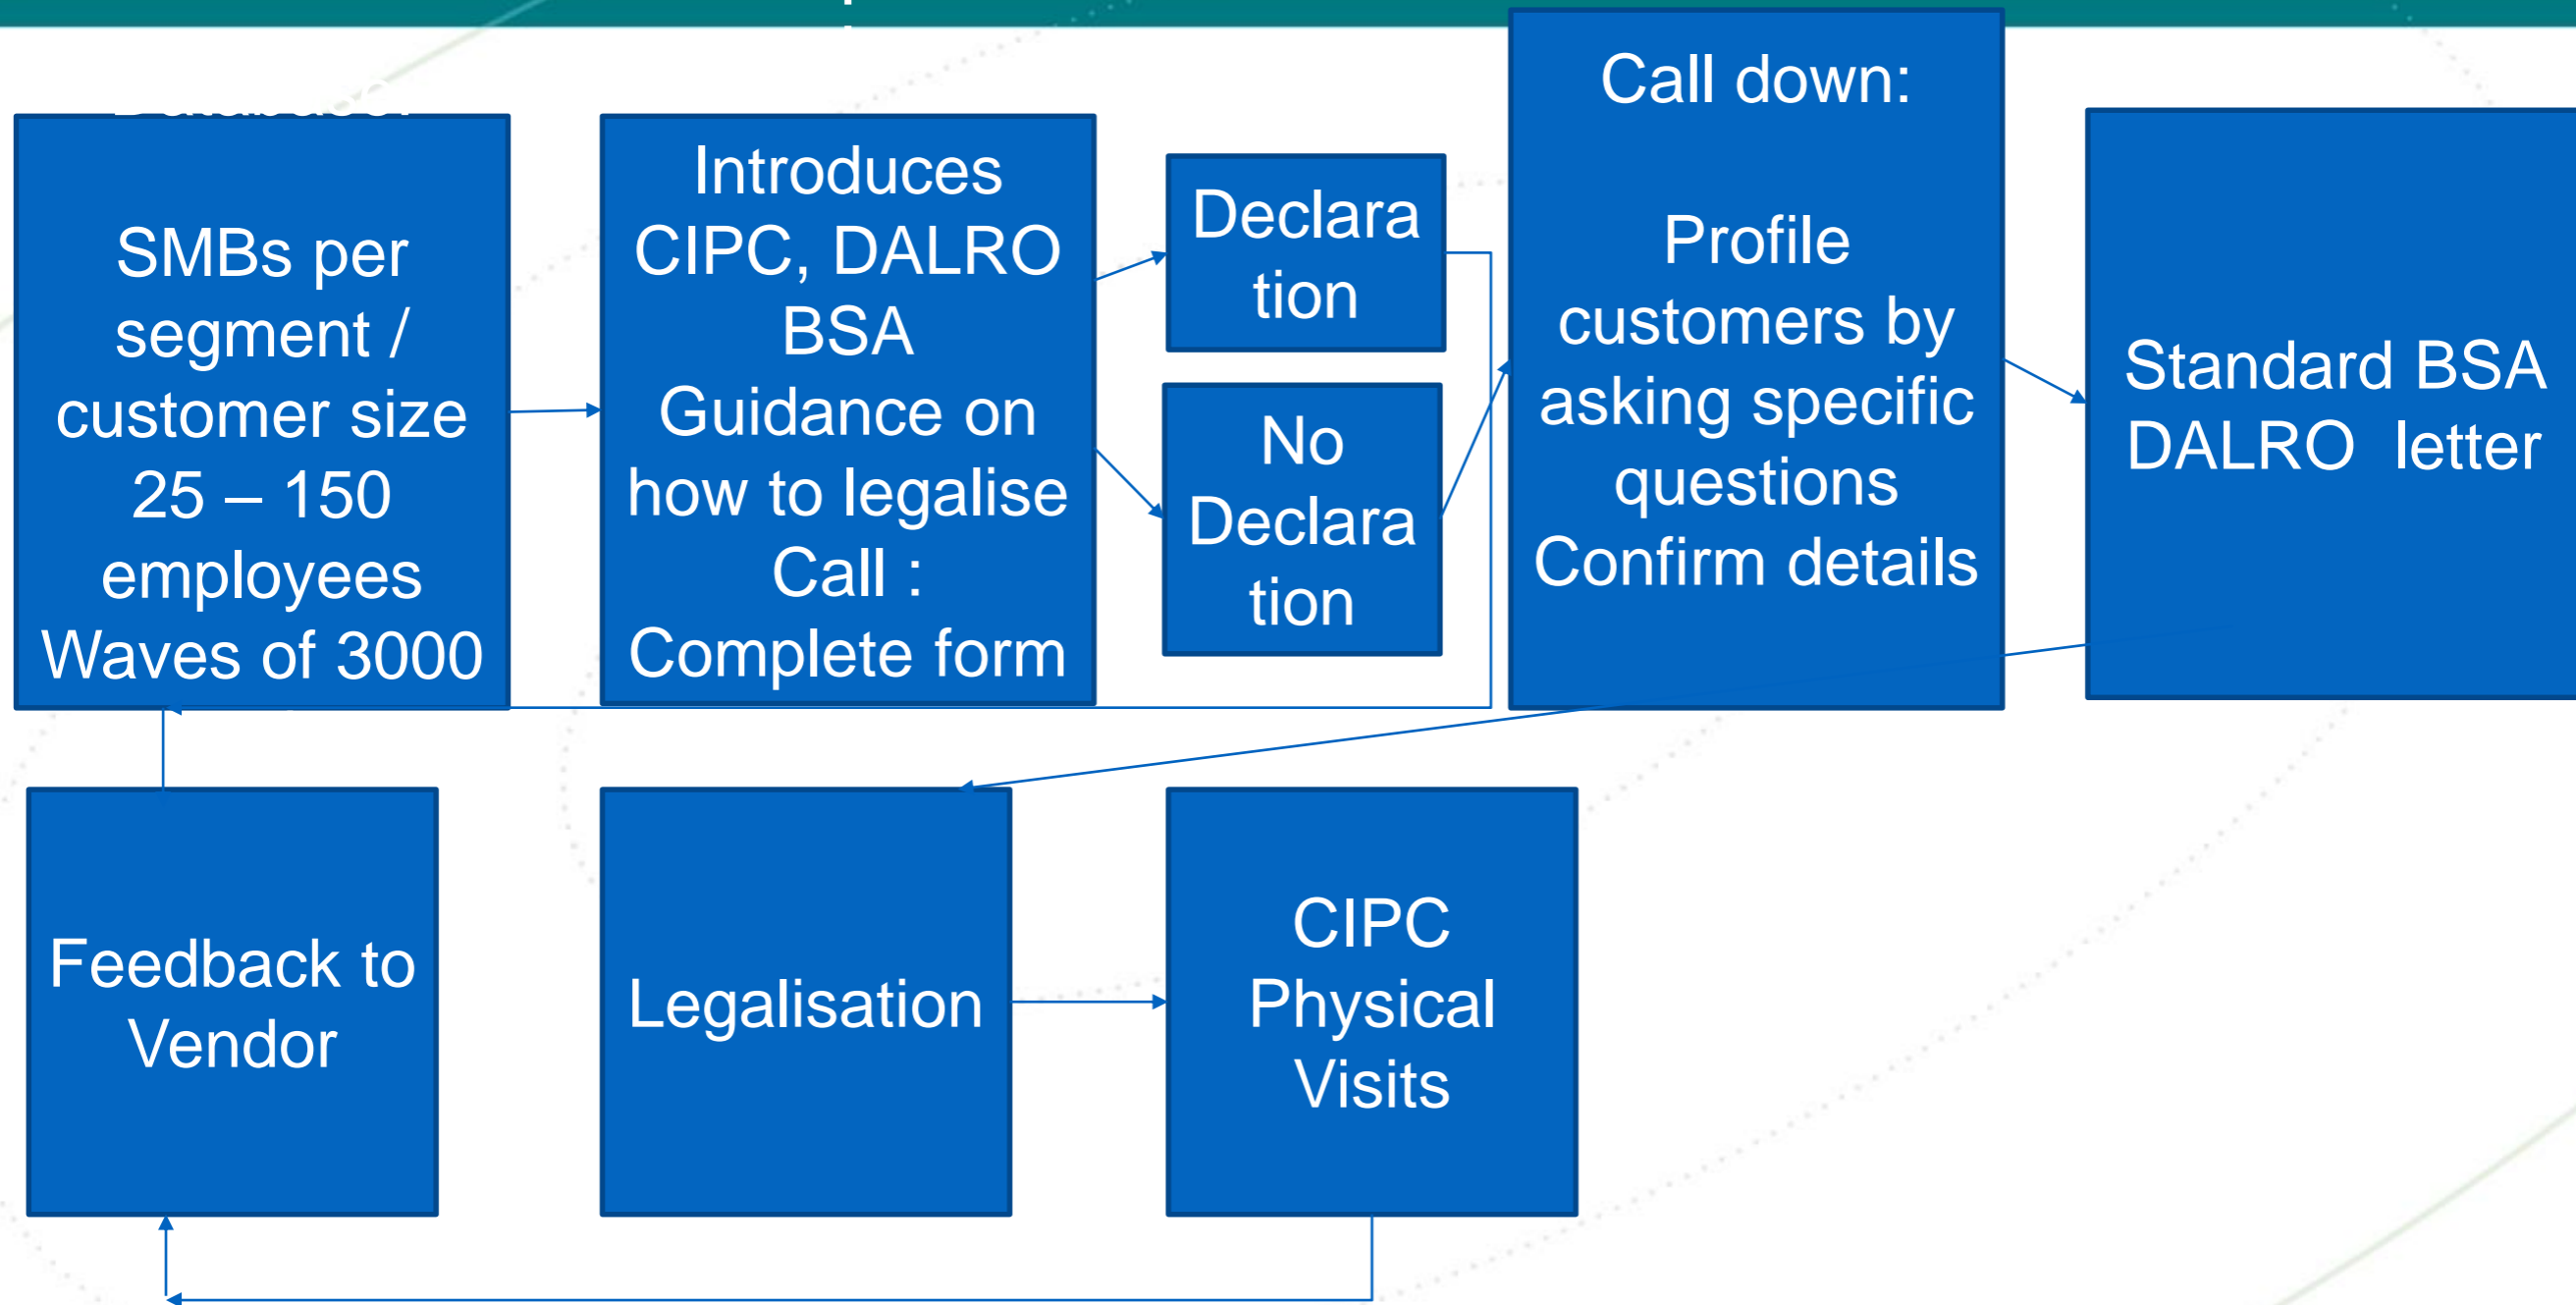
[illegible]

SMBs per segment / customer size 25 – 150 employees Waves of 3000

Introduces CIPC, DALRO BSA Guidance on how to legalise Call : Complete form

Declaration

No Declaration

Call down:

Profile customers by asking specific questions Confirm details

Standard BSA DALRO letter

Feedback to Vendor

Legalisation

CIPC Physical Visits